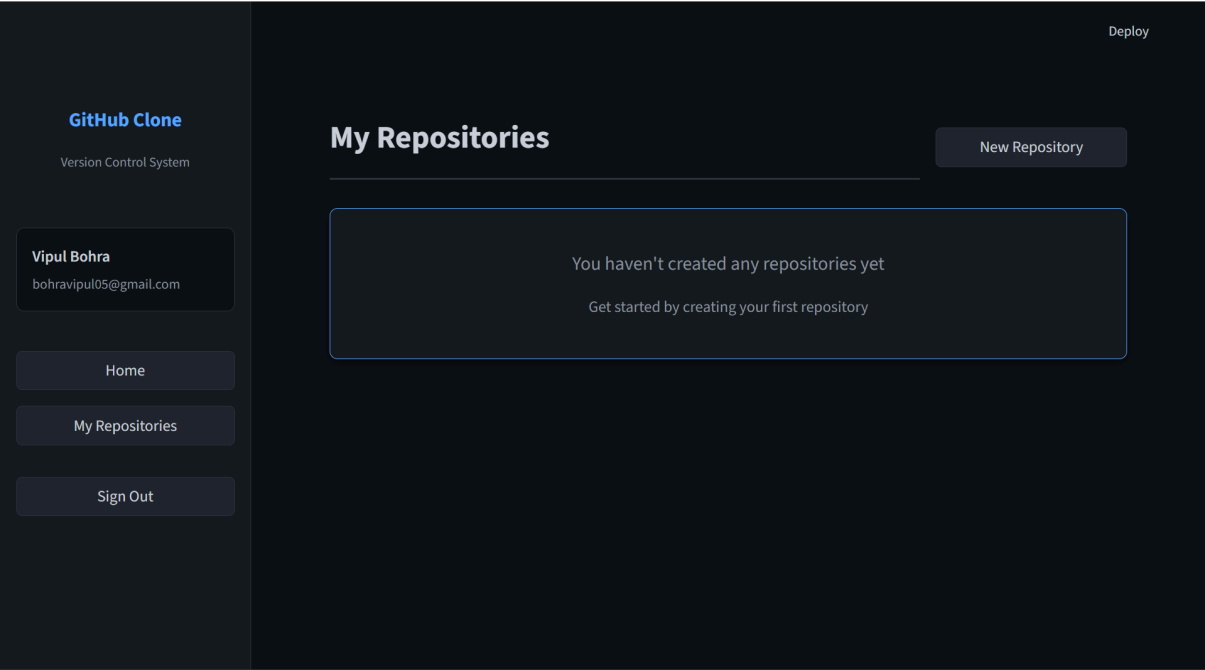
Deploy

GitHub Clone

Version Control System

Vipul Bohra

bohravipul05@gmail.com

Home

My Repositories

Sign Out

My Repositories

New Repository

You haven't created any repositories yet

Get started by creating your first repository